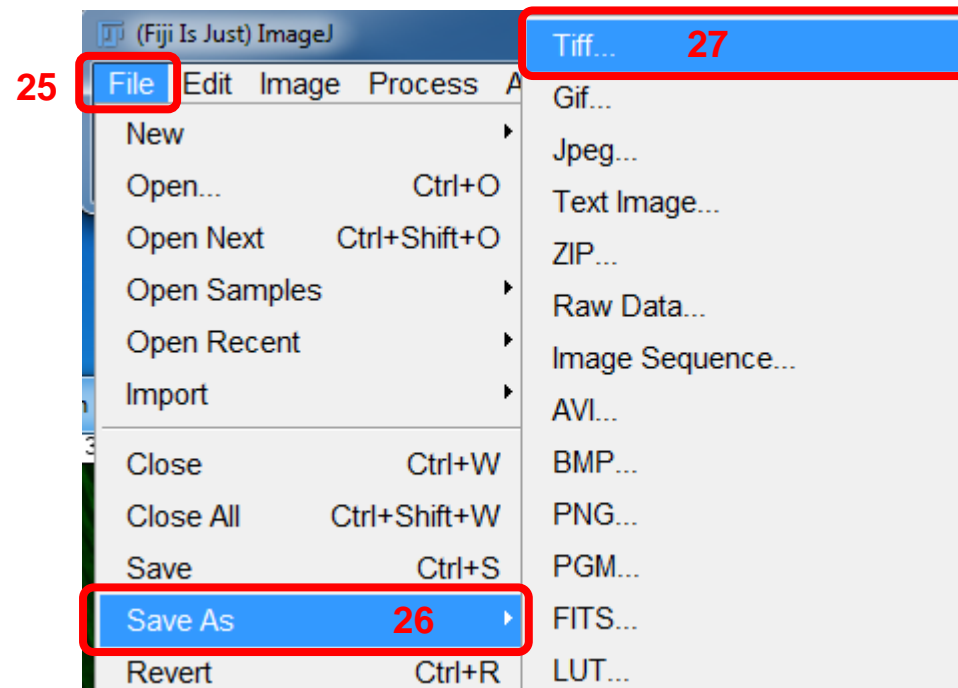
(Fiji Is Just) ImageJ

25 File Edit Image Process A

New
Open... Ctrl+O
Open Next Ctrl+Shift+O
Open Samples
Open Recent
Import
Close Ctrl+W
Close All Ctrl+Shift+W
Save Ctrl+S
Save As 26
Revert Ctrl+R

Tiff... 27
Gif...
Jpeg...
Text Image...
ZIP...
Raw Data...
Image Sequence...
AVI...
BMP...
PNG...
PGM...
FITS...
LUT...